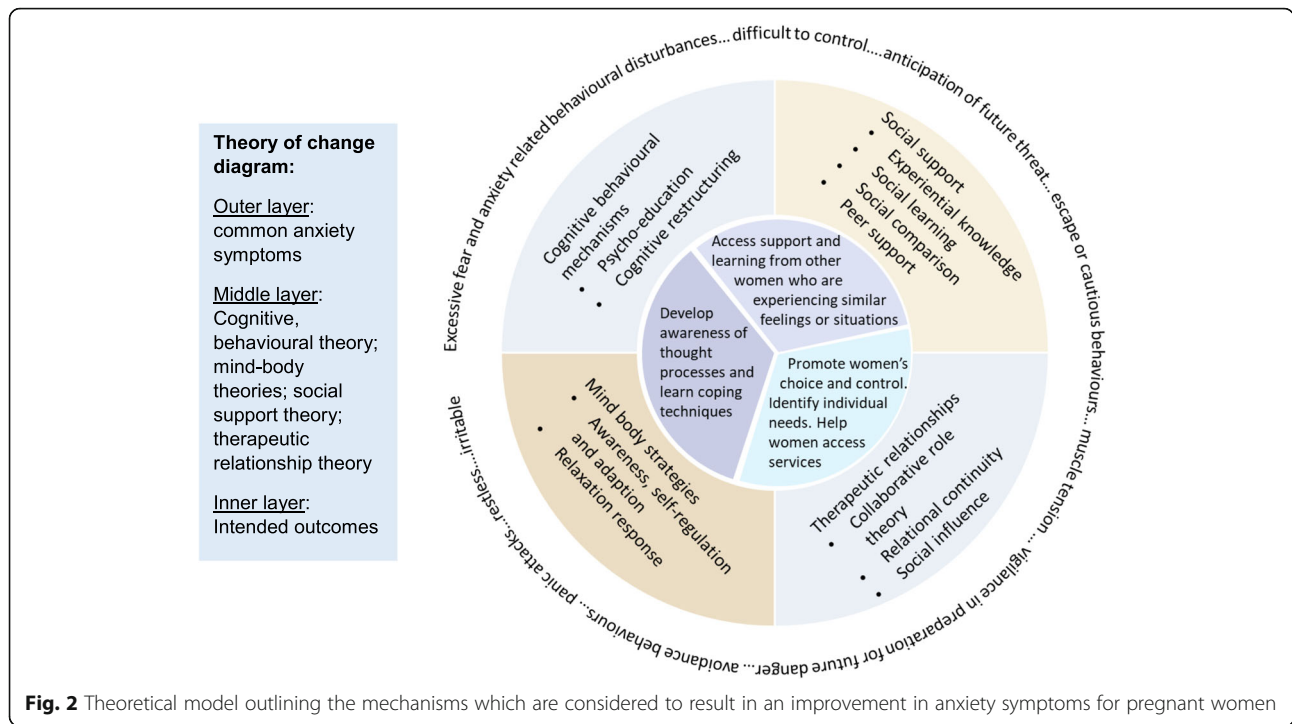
Theory of change diagram:

Outer layer: common anxiety symptoms

Middle layer: Cognitive, behavioural theory; mind-body theories; social support theory; therapeutic relationship theory

Inner layer: Intended outcomes

Excessive fear and anxiety related behavioural disturbances... difficult to control....anticipation of future threat... escape or cautious behaviours... muscle tension ... vigilance in preparation for future danger... avoidance behaviours... panic attacks...restless....irritable

Cognitive behavioural mechanisms
• Psycho-education
• Cognitive restructuring

• Social support
• Experiential knowledge
• Social learning
• Social comparison
Peer support

Access support and learning from other women who are experiencing similar feelings or situations

Develop awareness of thought processes and learn coping techniques

Promote women's choice and control. Identify individual needs. Help women access services

Mind body strategies
• Awareness, self-regulation and adaption
• Relaxation response

Therapeutic relationships
• Collaborative role theory
• Relational continuity
• Social influence

Fig. 2 Theoretical model outlining the mechanisms which are considered to result in an improvement in anxiety symptoms for pregnant women